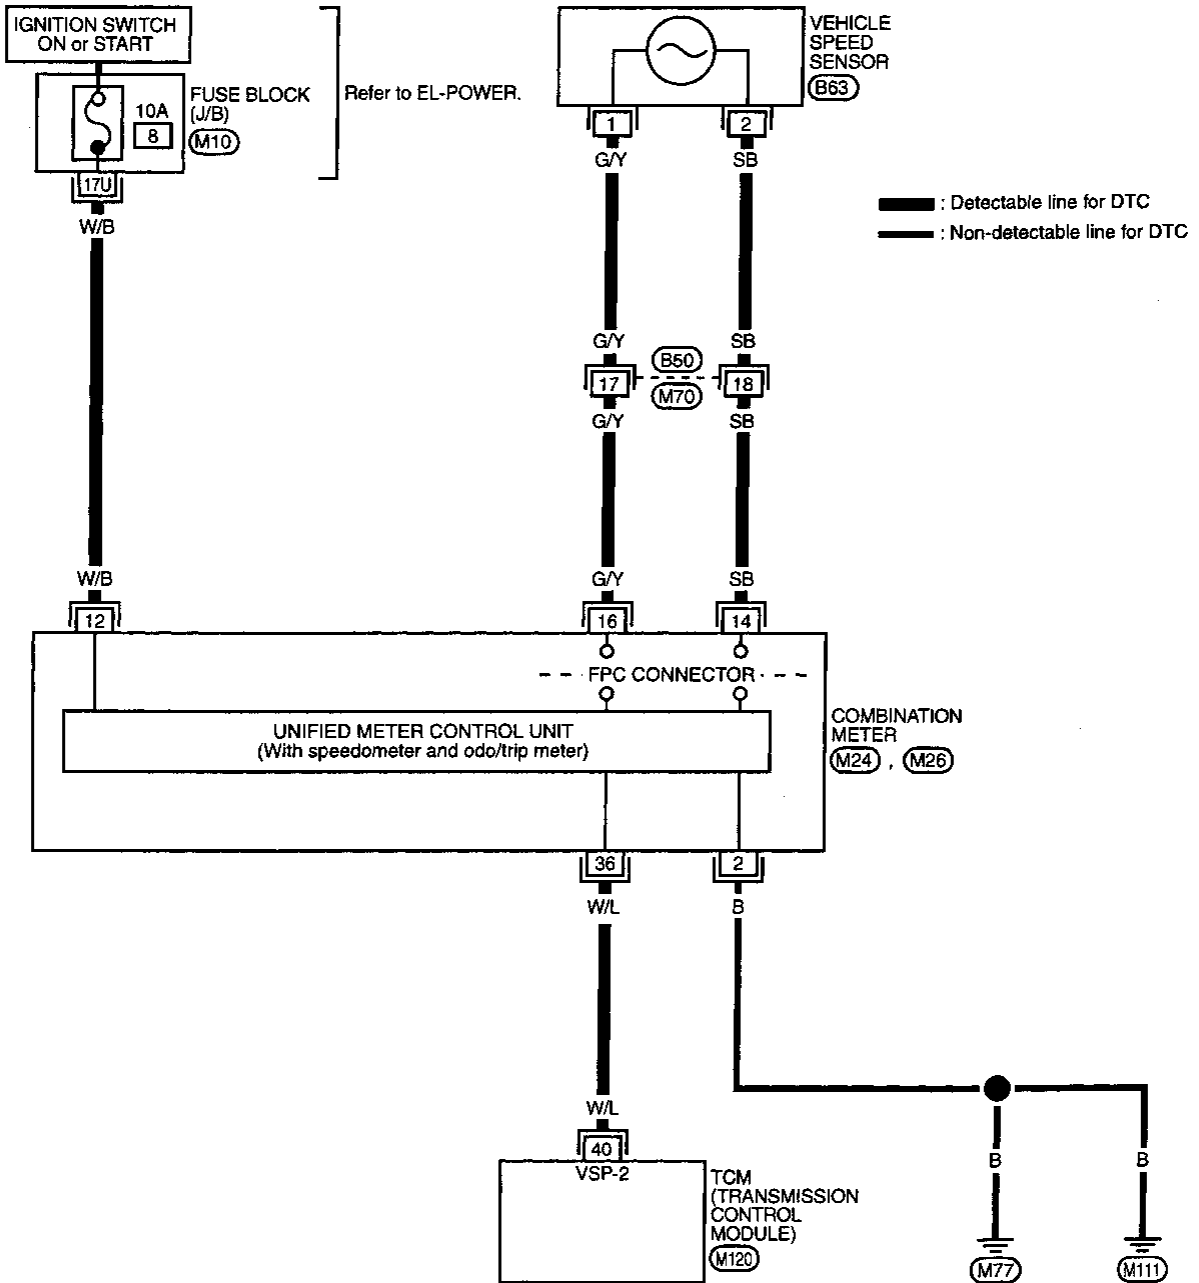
IGNITION SWITCH ON or START

FUSE BLOCK (J/B)
10A
8
M10

Refer to EL-POWER.

17U
W/B

VEHICLE SPEED SENSOR
B63

1
2
G/Y
SB

: Detectable line for DTC
: Non-detectable line for DTC

G/Y
SB
B50
17
18
M70
G/Y
SB

W/B
G/Y
SB
12
16
14

FPC CONNECTOR

UNIFIED METER CONTROL UNIT
(With speedometer and odo/trip meter)

COMBINATION METER
M24 , M26

36
2
W/L
B

W/L
40
VSP-2

TCM (TRANSMISSION CONTROL MODULE)
M120

B
B
M77
M111